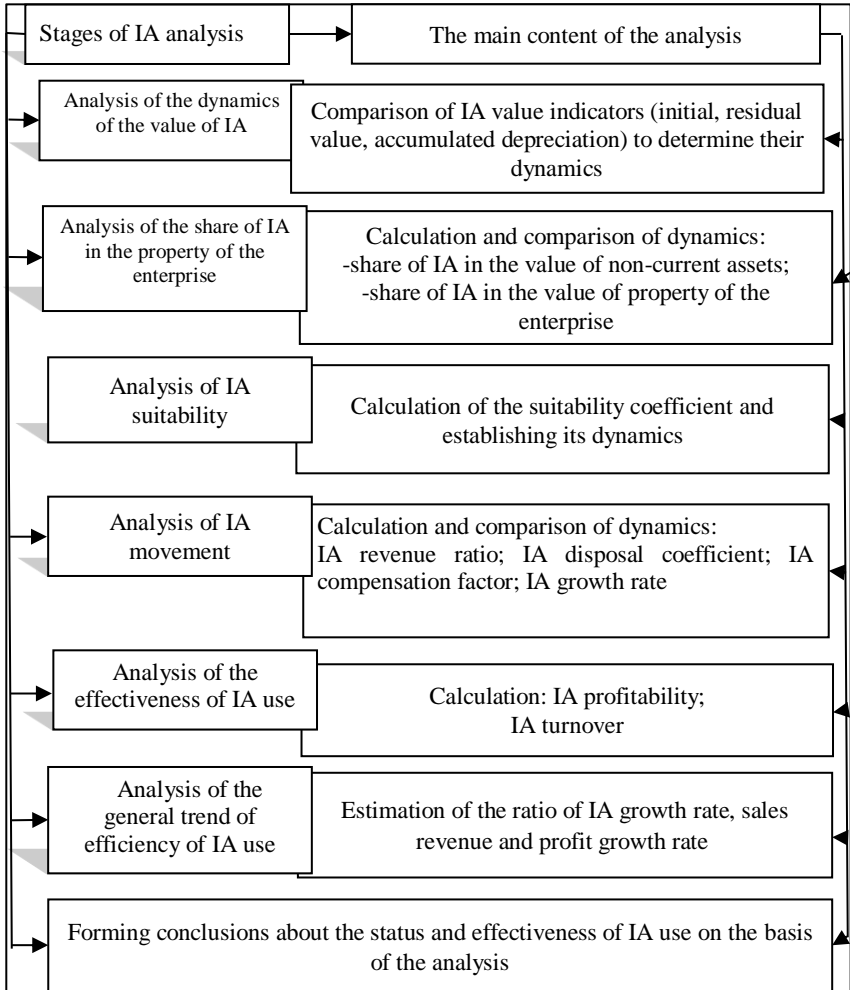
Stages of IA analysis

The main content of the analysis

Analysis of the dynamics of the value of IA

Comparison of IA value indicators (initial, residual value, accumulated depreciation) to determine their dynamics

Analysis of the share of IA in the property of the enterprise

Calculation and comparison of dynamics:
-share of IA in the value of non-current assets;
-share of IA in the value of property of the enterprise

Analysis of IA suitability

Calculation of the suitability coefficient and establishing its dynamics

Analysis of IA movement

Calculation and comparison of dynamics:
IA revenue ratio; IA disposal coefficient; IA compensation factor; IA growth rate

Analysis of the effectiveness of IA use

Calculation: IA profitability;
IA turnover

Analysis of the general trend of efficiency of IA use

Estimation of the ratio of IA growth rate, sales revenue and profit growth rate

Forming conclusions about the status and effectiveness of IA use on the basis of the analysis